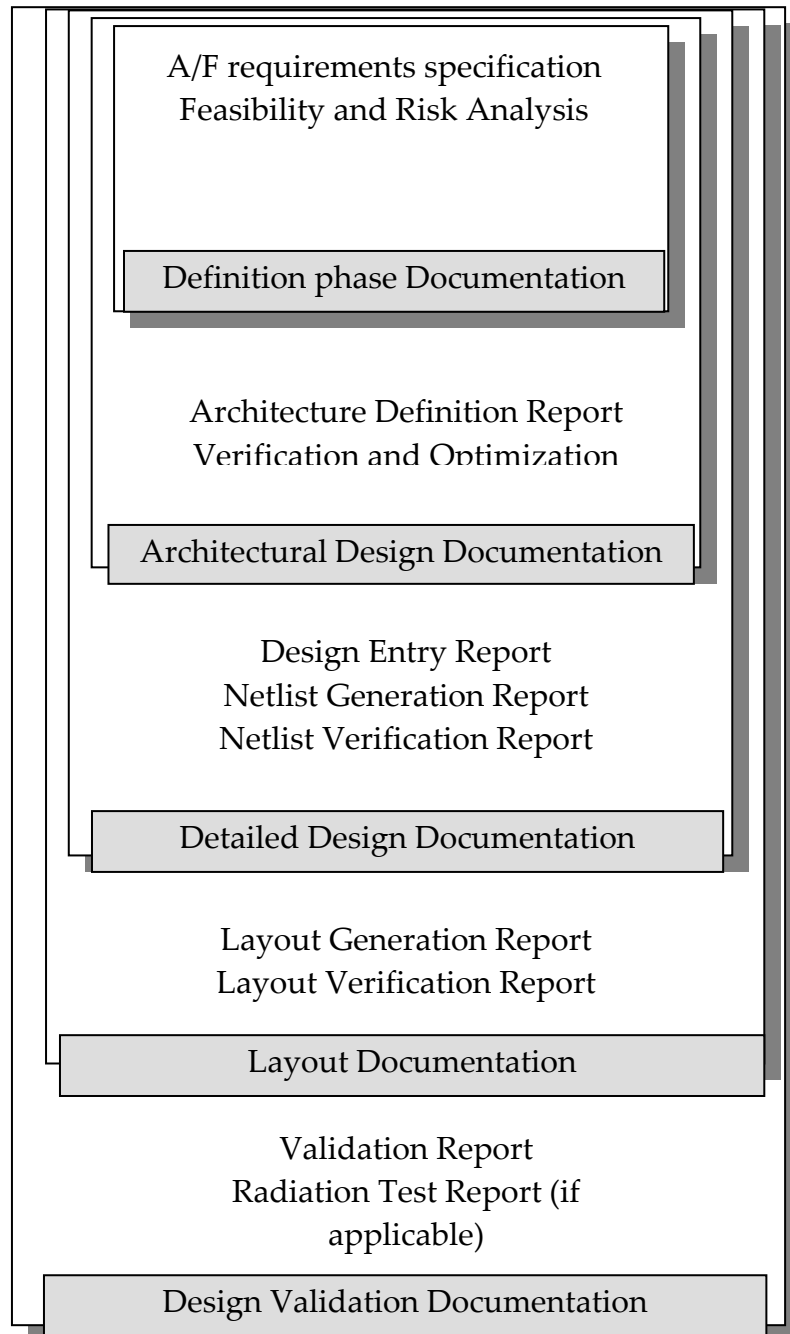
A/F requirements specification
Feasibility and Risk Analysis

Definition phase Documentation

Architecture Definition Report
Verification and Optimization

Architectural Design Documentation

Design Entry Report
Netlist Generation Report
Netlist Verification Report

Detailed Design Documentation

Layout Generation Report
Layout Verification Report

Layout Documentation

Validation Report
Radiation Test Report (if applicable)

Design Validation Documentation